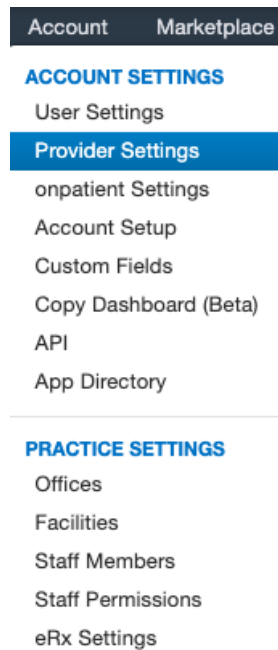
Account Marketplace

ACCOUNT SETTINGS

User Settings

Provider Settings

onpatient Settings

Account Setup

Custom Fields

Copy Dashboard (Beta)

API

App Directory

PRACTICE SETTINGS

Offices

Facilities

Staff Members

Staff Permissions

eRx Settings